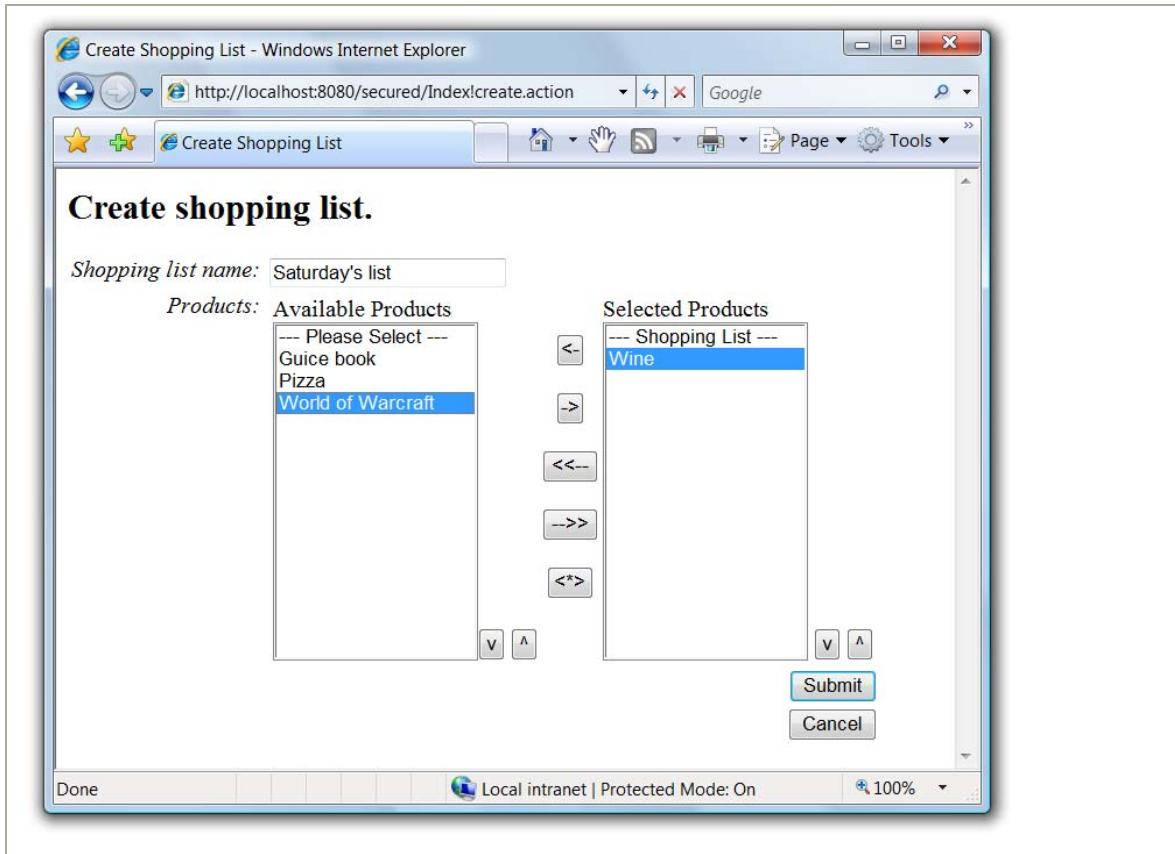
Create Shopping List - Windows Internet Explorer

http://localhost:8080/secured/Index!create.action

Google

Create Shopping List

Page ▾ Tools ▾

Create shopping list.

Shopping list name: Saturday's list

Products: Available Products

--- Please Select ---
Guice book
Pizza
World of Warcraft

<-
->
<<--
-->>
<*>

v ^

Selected Products

--- Shopping List ---
Wine

v ^

Submit

Cancel

Done

Local intranet | Protected Mode: On

100%